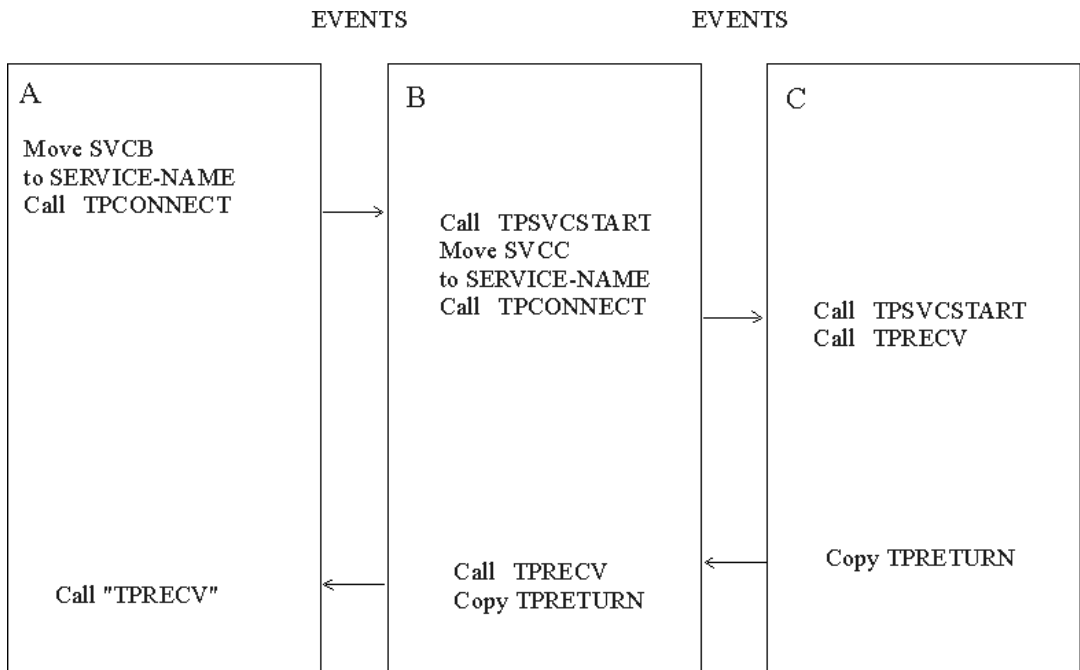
EVENTS

EVENTS

A

Move SVCB
to SERVICE-NAME
Call TPCONNECT

Call "TPRECV"

B

Call TPSVCSTART
Move SVCC
to SERVICE-NAME
Call TPCONNECT

Call TPRECV
Copy TPRETURN

C

Call TPSVCSTART
Call TPRECV

Copy TPRETURN